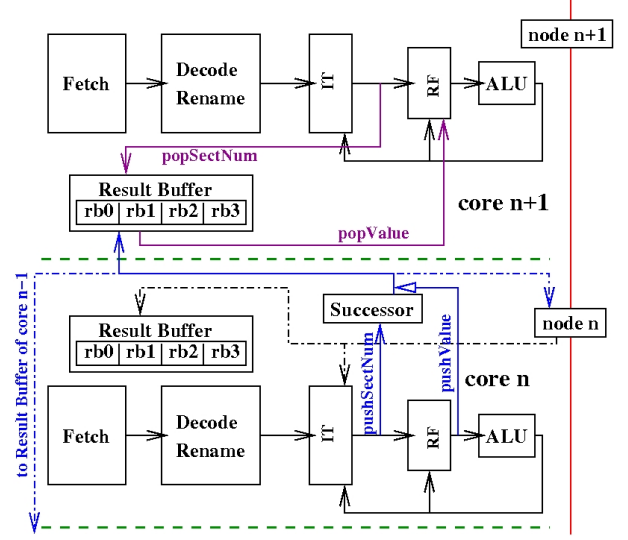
node n+1

Fetch

Decode
Rename

IT

RF

ALU

popSectNum

Result Buffer

| rb0 | rb1 | rb2 | rb3 |
|---|---|---|---|

core n+1

popValue

to Result Buffer of core n-1

Successor

node n

Result Buffer

| rb0 | rb1 | rb2 | rb3 |
|---|---|---|---|

pushValue

core n

pushSectNum

Fetch

Decode
Rename

IT

RF

ALU